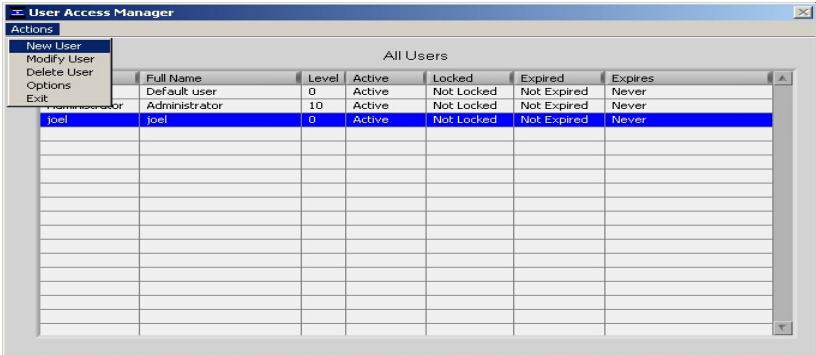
User Access Manager

Actions

New User
Modify User
Delete User
Options
Exit

All Users

| | Full Name | Level | Active | Locked | Expired | Expires |
|---|---|---|---|---|---|---|
| | Default user | 0 | Active | Not Locked | Not Expired | Never |
| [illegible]istrator | Administrator | 10 | Active | Not Locked | Not Expired | Never |
| joel | joel | 0 | Active | Not Locked | Not Expired | Never |